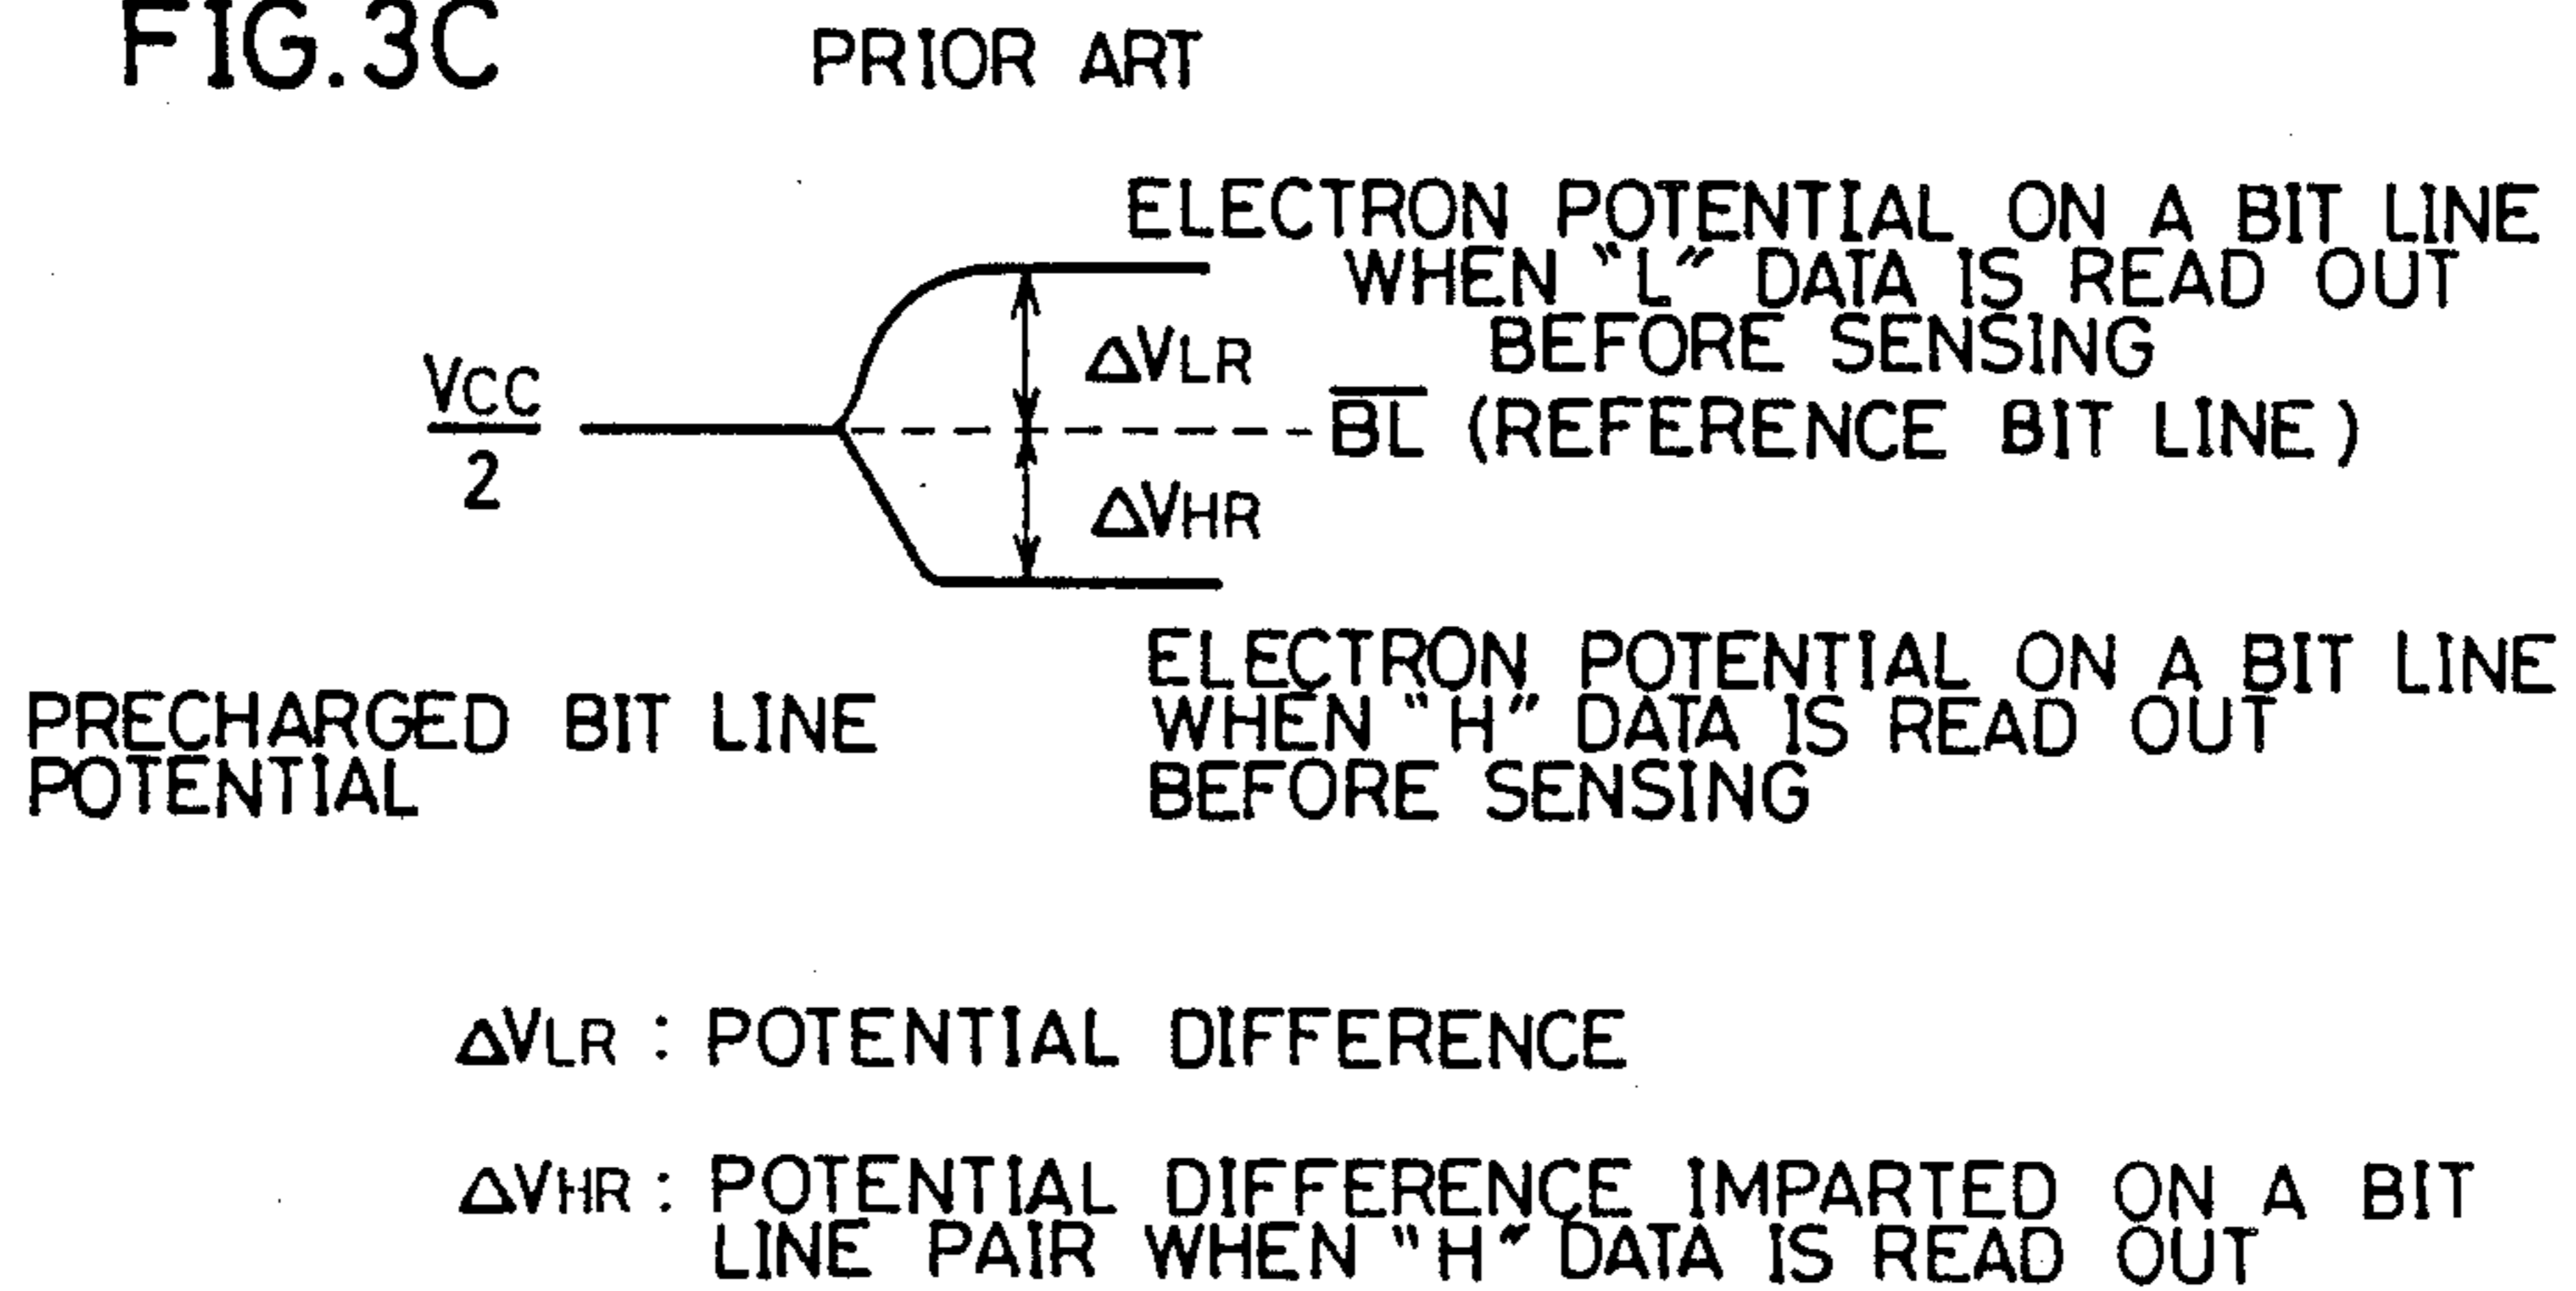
FIG.3C PRIOR ART

ELECTRON POTENTIAL ON A BIT LINE WHEN "L" DATA IS READ OUT BEFORE SENSING

$\Delta V_{LR}$

$\frac{Vcc}{2}$

$\overline{BL}$ (REFERENCE BIT LINE)

$\Delta V_{HR}$

PRECHARGED BIT LINE POTENTIAL

ELECTRON POTENTIAL ON A BIT LINE WHEN "H" DATA IS READ OUT BEFORE SENSING

$\Delta V_{LR}$ : POTENTIAL DIFFERENCE

$\Delta V_{HR}$ : POTENTIAL DIFFERENCE IMPARTED ON A BIT LINE PAIR WHEN "H" DATA IS READ OUT